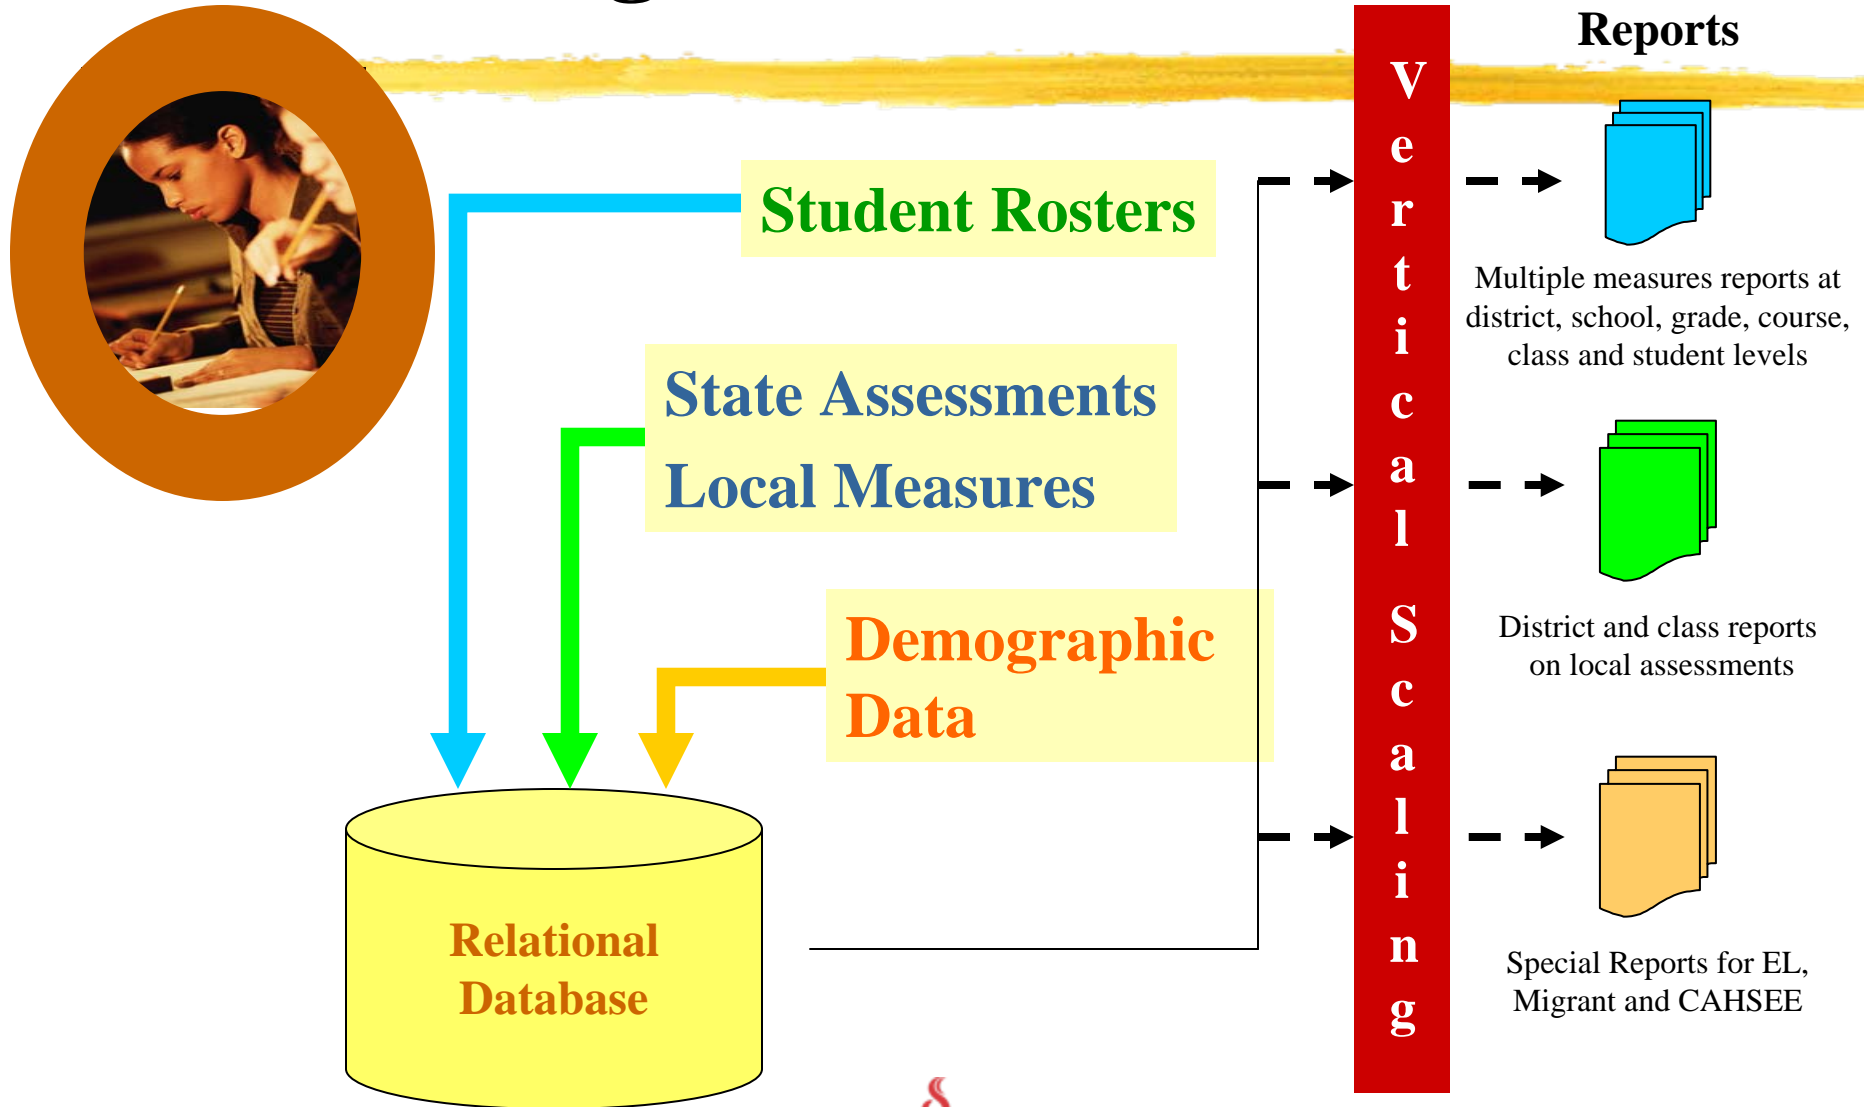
Reports

Student Rosters

State Assessments

Local Measures

Demographic Data

Relational Database

Vertical Scaling

Multiple measures reports at district, school, grade, course, class and student levels

District and class reports on local assessments

Special Reports for EL, Migrant and CAHSEE